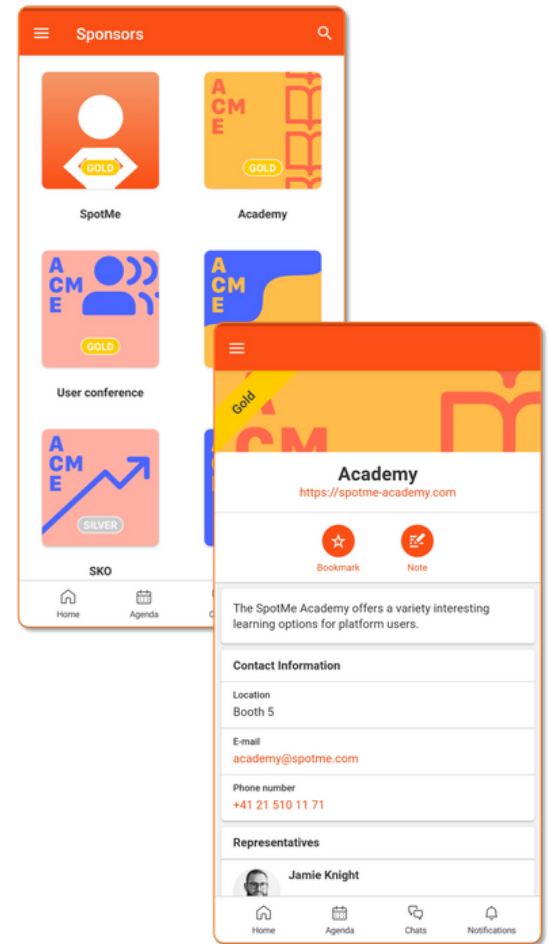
Sponsors

GOLD

SpotMe

A CM E

GOLD

Academy

A C M E

GOLD

User conference

A CM E

A CM E

SILVER

SKO

Home

Agenda

Gold

Academy

https://spotme-academy.com

Bookmark

Note

The SpotMe Academy offers a variety interesting learning options for platform users.

Contact Information

Location

Booth 5

E-mail

academy@spotme.com

Phone number

+41 21 510 11 71

Representatives

Jamie Knight

Home

Agenda

Chats

Notifications